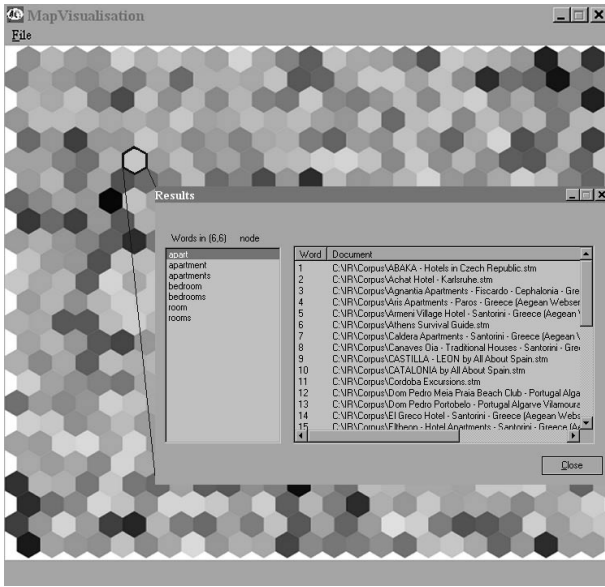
MapVisualisation

File

Results

Words in (6,6) node

apart
apartment
apartments
bedroom
bedrooms
room
rooms

| Word | Document |
|---|---|
| 1 | C:\IR\Corpus\ABAKA - Hotels in Czech Republic.stm |
| 2 | C:\IR\Corpus\Achat Hotel - Karlsruhe.stm |
| 3 | C:\IR\Corpus\Agnantia Apartments - Fiscardo - Cephalonia - Gre |
| 4 | C:\IR\Corpus\Aris Apartments - Paros - Greece (Aegean Webser |
| 5 | C:\IR\Corpus\Armeni Village Hotel - Santorini - Greece (Aegean \ |
| 6 | C:\IR\Corpus\Athens Survival Guide.stm |
| 7 | C:\IR\Corpus\Caldera Apartments - Santorini - Greece (Aegean \ |
| 8 | C:\IR\Corpus\Canaves Oia - Traditional Houses - Santorini - Gre |
| 9 | C:\IR\Corpus\CASTILLA - LEON by All About Spain.stm |
| 10 | C:\IR\Corpus\CATALONIA by All About Spain.stm |
| 11 | C:\IR\Corpus\Cordoba Excursions.stm |
| 12 | C:\IR\Corpus\Dom Pedro Meia Praia Beach Club - Portugal Alga |
| 13 | C:\IR\Corpus\Dom Pedro Portobelo - Portugal Algarve Vilamoura |
| 14 | C:\IR\Corpus\El Greco Hotel - Santorini - Greece (Aegean Webs |
| 15 | C:\IR\Corpus\Eltheon - Hotel Apartments - Santorini - Greece (Ae |

Close